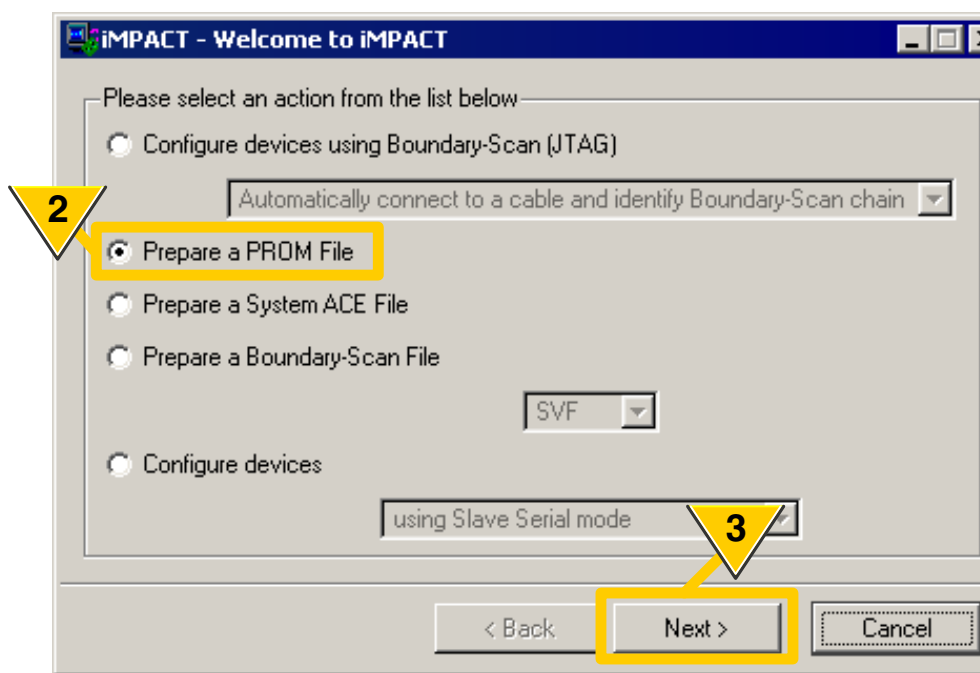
iMPACT - Welcome to iMPACT

Please select an action from the list below

Configure devices using Boundary-Scan (JTAG)

Automatically connect to a cable and identify Boundary-Scan chain

2

Prepare a PROM File

Prepare a System ACE File

Prepare a Boundary-Scan File

SVF

Configure devices

using Slave Serial mode

3

< Back

Next >

Cancel